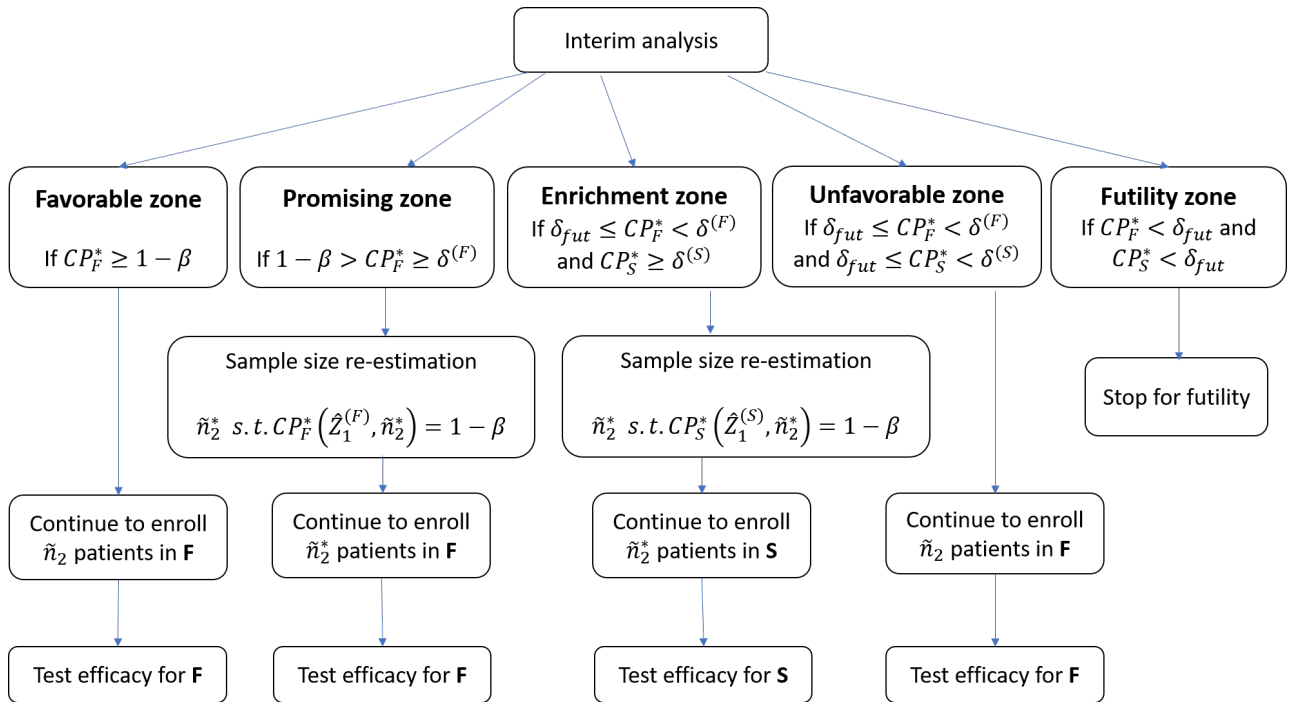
Interim analysis

**Favorable zone**
If $CP_F^* \geq 1-\beta$

**Promising zone**
If $1-\beta > CP_F^* \geq \delta^{(F)}$

**Enrichment zone**
If $\delta_{fut} \leq CP_F^* < \delta^{(F)}$ and $CP_S^* \geq \delta^{(S)}$

**Unfavorable zone**
If $\delta_{fut} \leq CP_F^* < \delta^{(F)}$ and $\delta_{fut} \leq CP_S^* < \delta^{(S)}$

**Futility zone**
If $CP_F^* < \delta_{fut}$ and $CP_S^* < \delta_{fut}$

Sample size re-estimation
$\tilde{n}_2^*\ s.t.\ CP_F^*\left(\hat{Z}_1^{(F)}, \tilde{n}_2^*\right) = 1-\beta$

Sample size re-estimation
$\tilde{n}_2^*\ s.t.\ CP_S^*\left(\hat{Z}_1^{(S)}, \tilde{n}_2^*\right) = 1-\beta$

Stop for futility

Continue to enroll $\tilde{n}_2$ patients in **F**

Continue to enroll $\tilde{n}_2^*$ patients in **F**

Continue to enroll $\tilde{n}_2^*$ patients in **S**

Continue to enroll $\tilde{n}_2$ patients in **F**

Test efficacy for **F**

Test efficacy for **F**

Test efficacy for **S**

Test efficacy for **F**